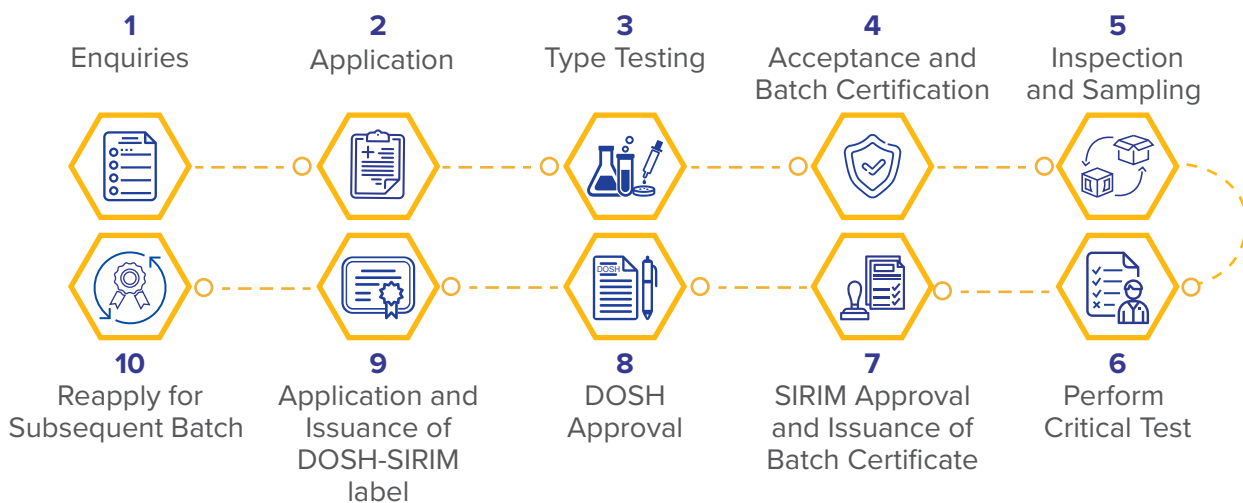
1
Enquiries

2
Application

3
Type Testing

4
Acceptance and Batch Certification

5
Inspection and Sampling

DOSH

10
Reapply for Subsequent Batch

9
Application and Issuance of DOSH-SIRIM label

8
DOSH Approval

7
SIRIM Approval and Issuance of Batch Certificate

6
Perform Critical Test